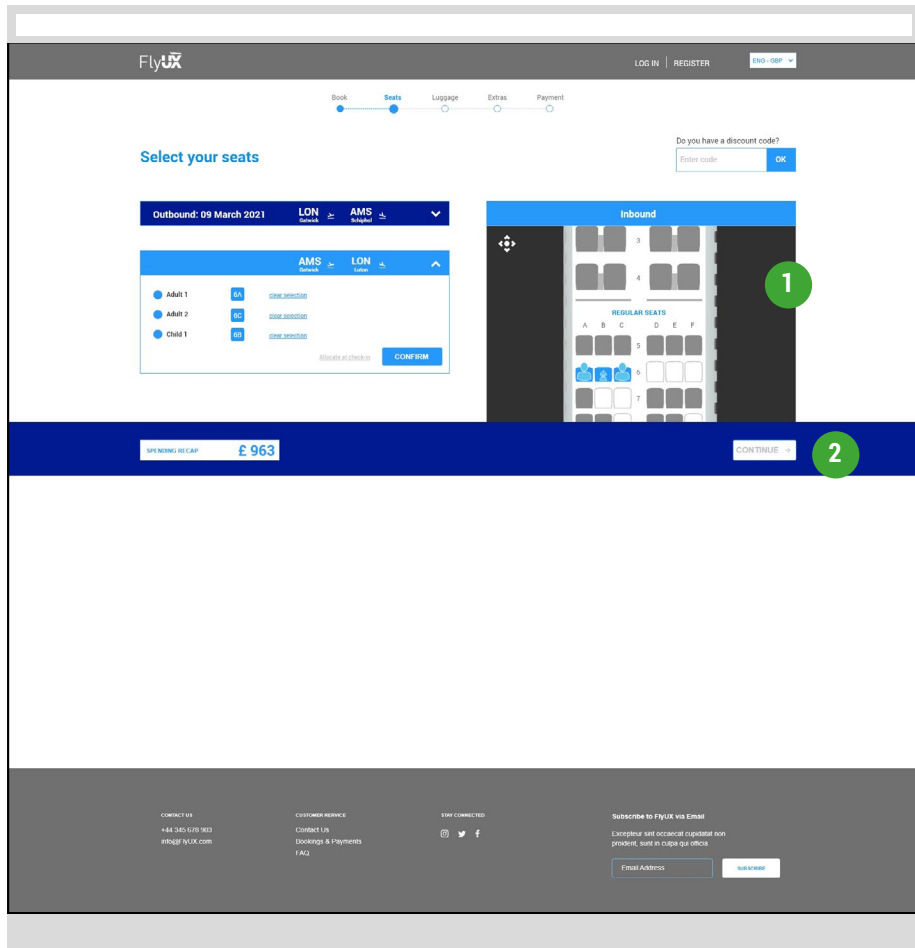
FlyUX

LOG IN | REGISTER

ENG - GBP

Book Seats Luggage Extras Payment

Select your seats

Do you have a discount code?

Enter code

OK

Outbound: 09 March 2021

LON Gatwick

AMS Schiphol

AMS Gatwick

LON Luton

Adult 1 6A clear selection

Adult 2 6C clear selection

Child 1 6B clear selection

Allocate at check-in

CONFIRM

Inbound

3

4

REGULAR SEATS

A B C D E F

5

6

7

1

SPENDING RECAP £ 963

CONTINUE

2

CONTACT US

+44 345 678 900

info@FlyUX.com

CUSTOMER SERVICE

Contact Us

Bookings & Payments

FAQ

STAY CONNECTED

Subscribe to FlyUX via Email

Excepteur sint occaecat cupidatat non proident, sunt in culpa qui officia

Email Address

SUBSCRIBE